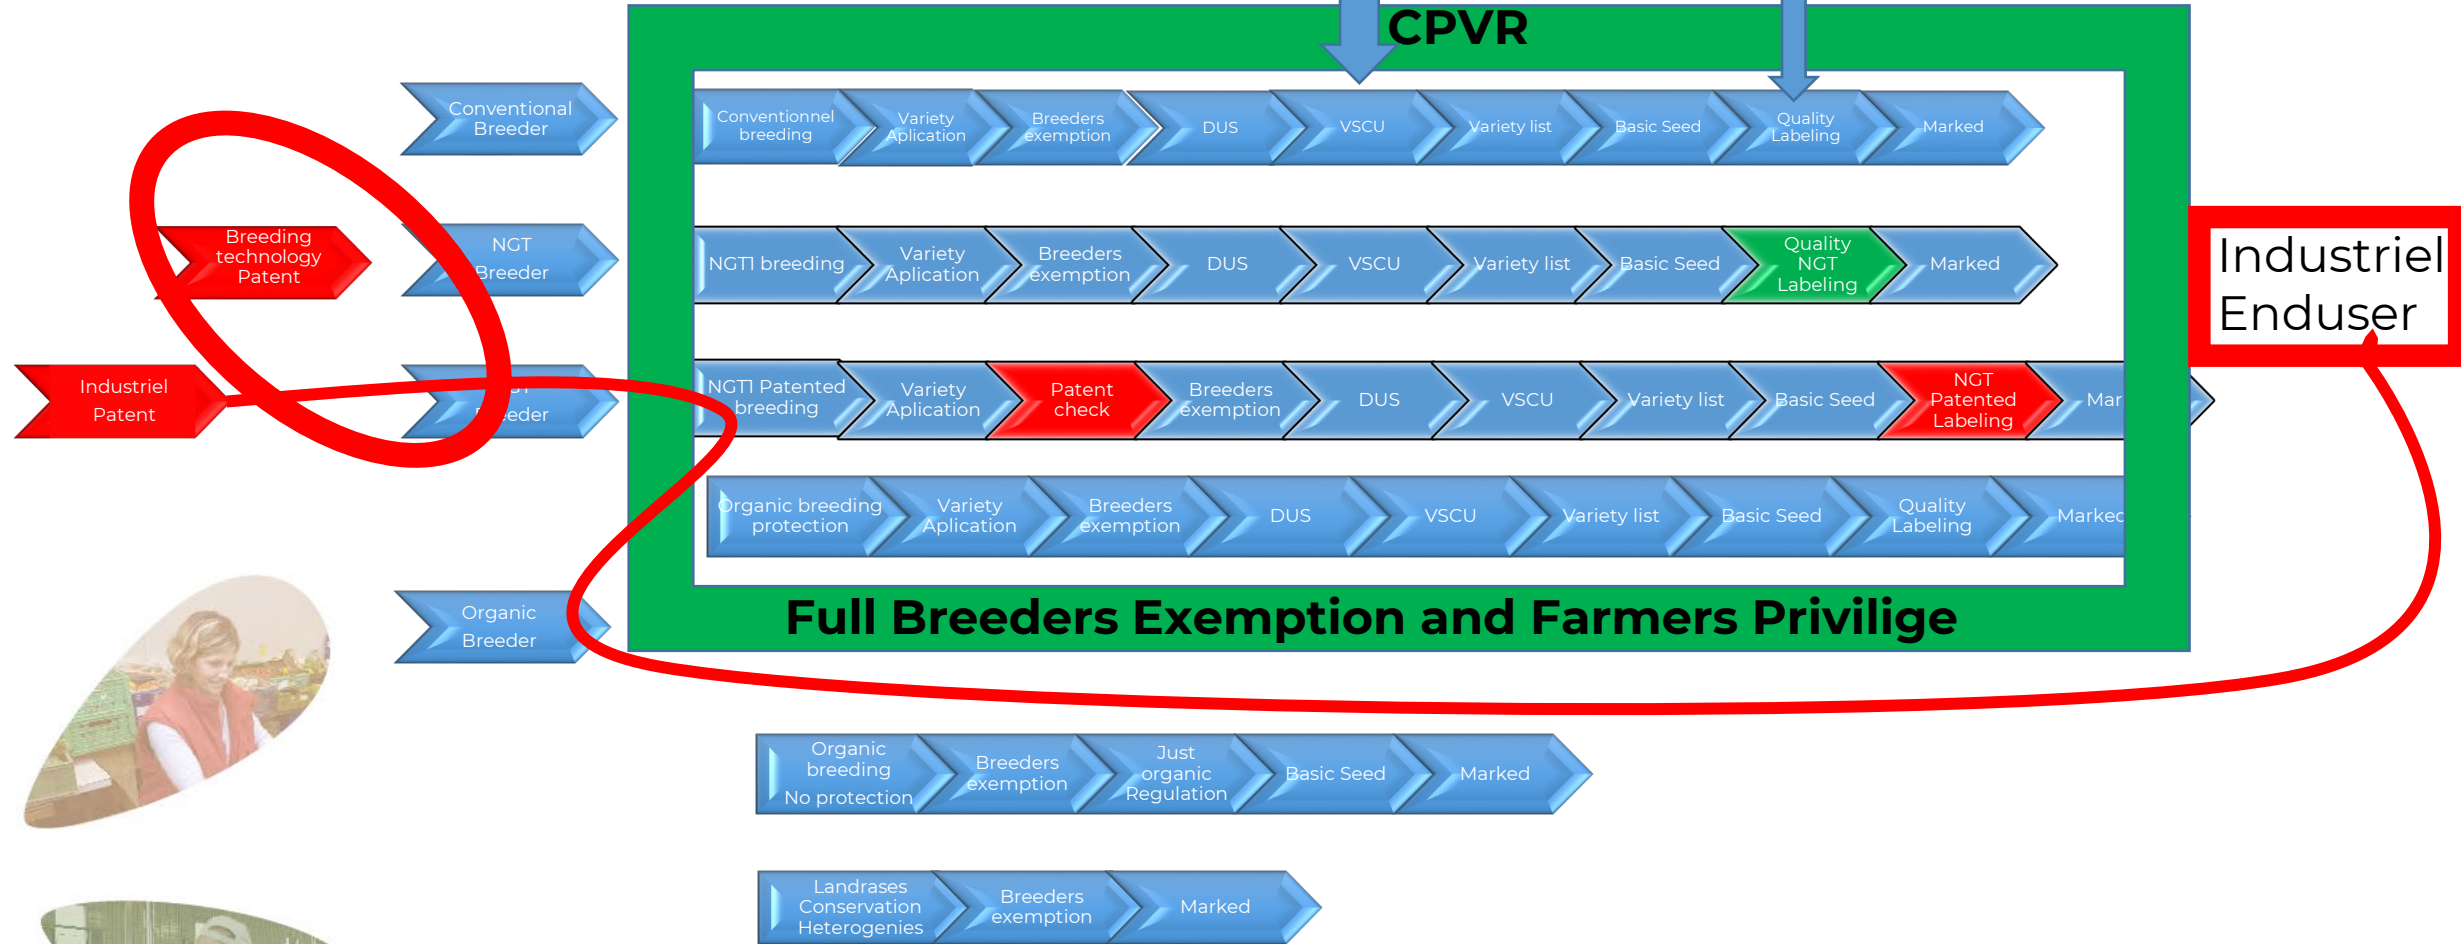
CPVR

Conventional Breeder

Breeding technology Patent

NGT Breeder

Industriel Patent

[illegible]eder

Organic Breeder

Conventionnel breeding | Variety Aplication | Breeders exemption | DUS | VSCU | Variety list | Basic Seed | Quality Labeling | Marked

NGT1 breeding | Variety Aplication | Breeders exemption | DUS | VSCU | Variety list | Basic Seed | Quality NGT Labeling | Marked

NGT1 Patented breeding | Variety Aplication | Patent check | Breeders exemption | DUS | VSCU | Variety list | Basic Seed | NGT Patented Labeling | Mar

Organic breeding protection | Variety Aplication | Breeders exemption | DUS | VSCU | Variety list | Basic Seed | Quality Labeling | Markec

Full Breeders Exemption and Farmers Privilige

Industriel Enduser

Organic breeding No protection | Breeders exemption | Just organic Regulation | Basic Seed | Marked

Landrases Conservation Heterogenies | Breeders exemption | Marked